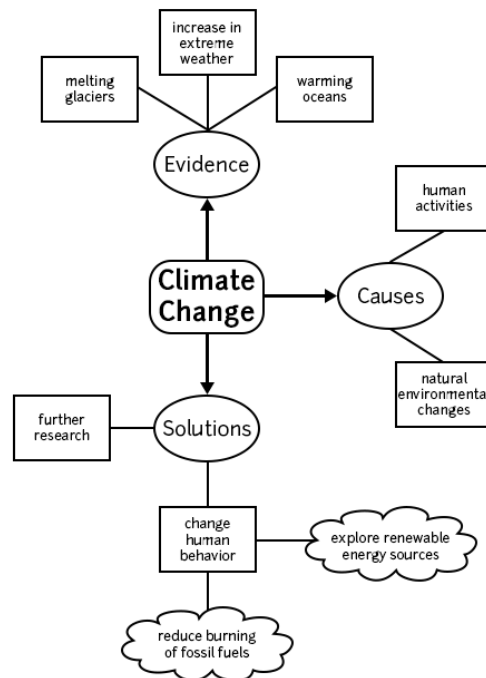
increase in extreme weather

melting glaciers

warming oceans

Evidence

human activities

Climate Change

Causes

natural environmental changes

further research

Solutions

change human behavior

explore renewable energy sources

reduce burning of fossil fuels